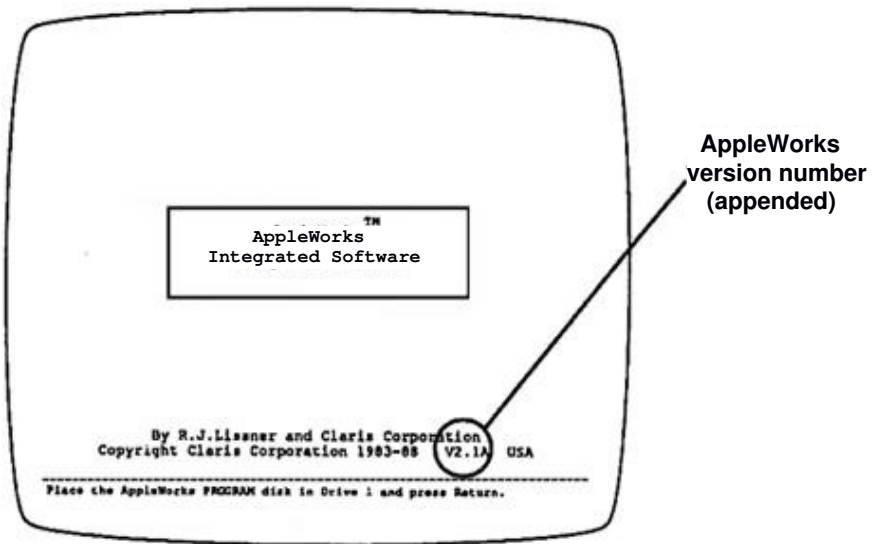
TM
AppleWorks
Integrated Software

By R.J.Lissner and Claris Corporation
Copyright Claris Corporation 1983-88 V2.1A USA

Place the AppleWorks PROGRAM disk in Drive 1 and press Return.

AppleWorks version number (appended)